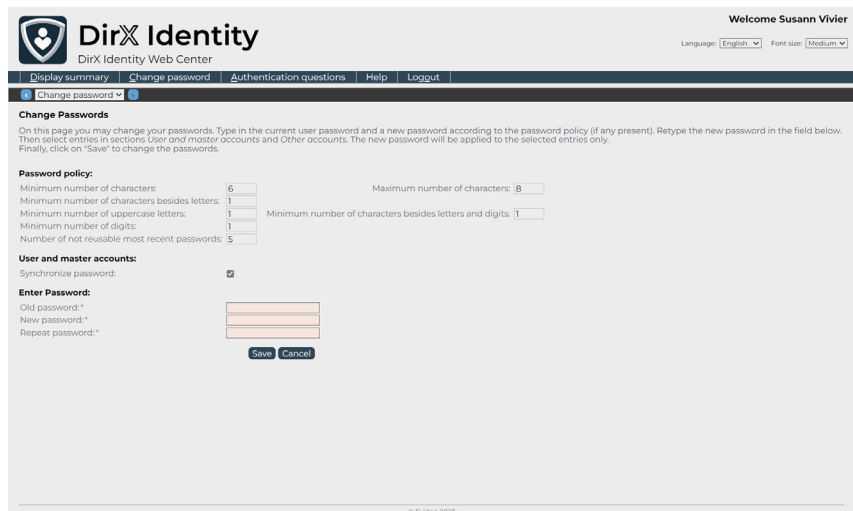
DirX Identity
DirX Identity Web Center

Welcome Susann Vivier

Language: English Font size: Medium

Display summary | Change password | Authentication questions | Help | Logout

Change password

Change Passwords

On this page you may change your passwords. Type in the current user password and a new password according to the password policy (if any present). Retype the new password in the field below. Then select entries in sections User and master accounts and Other accounts. The new password will be applied to the selected entries only. Finally, click on "Save" to change the passwords.

Password policy:

| | | | |
|---|---|---|---|
| Minimum number of characters: | 6 | Maximum number of characters: | 8 |
| Minimum number of characters besides letters: | 1 | | |
| Minimum number of uppercase letters: | 1 | Minimum number of characters besides letters and digits: | 1 |
| Minimum number of digits: | 1 | | |
| Number of not reusable most recent passwords: | 5 | | |

User and master accounts:

Synchronize password:

Enter Password:

Old password:*
New password:*
Repeat password:*

Save Cancel

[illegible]